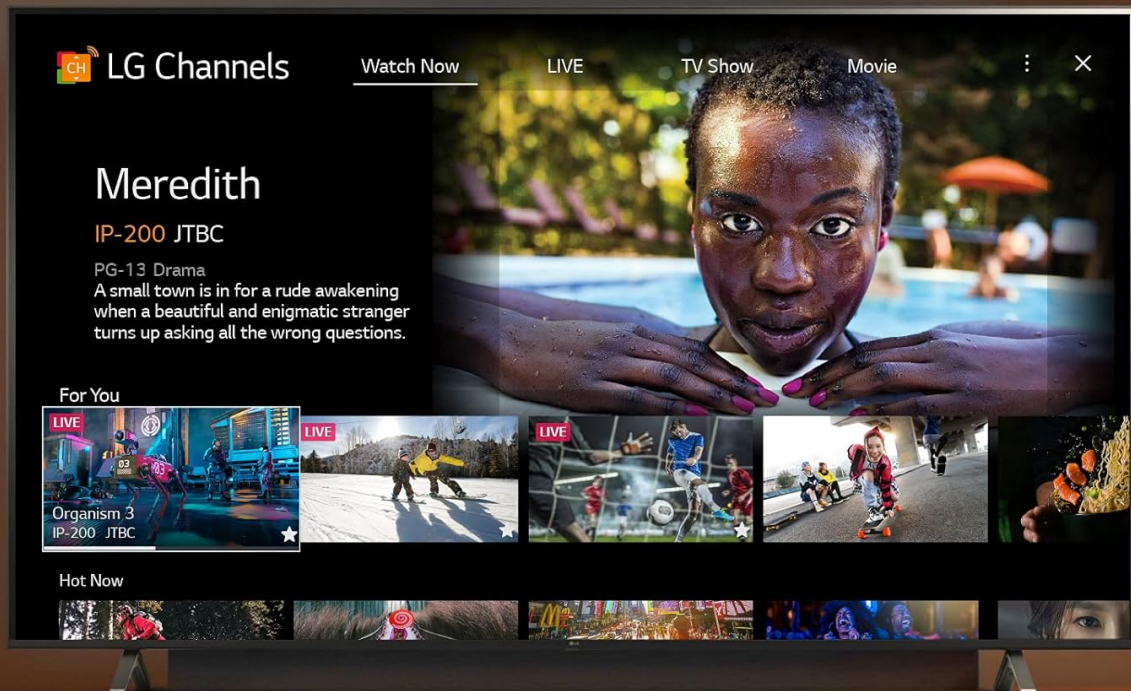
CH LG Channels

Watch Now LIVE TV Show Movie

Meredith

IP-200 JTBC

PG-13 Drama

A small town is in for a rude awakening when a beautiful and enigmatic stranger turns up asking all the wrong questions.

For You

LIVE

03

Organism 3

IP-200 JTBC

LIVE

LIVE

Hot Now